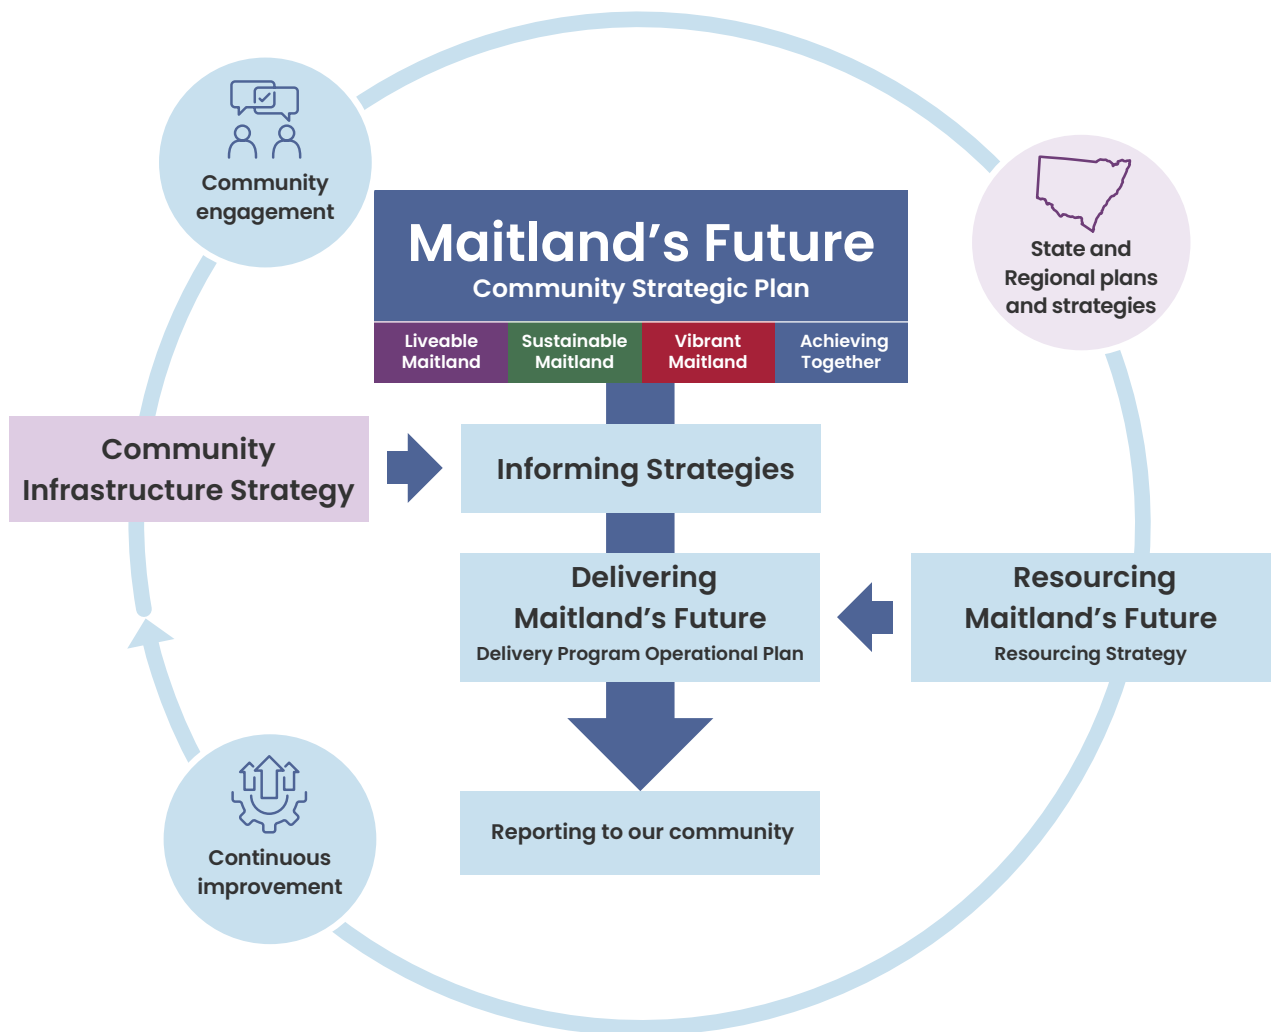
Community engagement

Maitland's Future
Community Strategic Plan

| Liveable Maitland | Sustainable Maitland | Vibrant Maitland | Achieving Together |
|---|---|---|---|

State and Regional plans and strategies

Community Infrastructure Strategy

Informing Strategies

Delivering Maitland's Future
Delivery Program Operational Plan

Resourcing Maitland's Future
Resourcing Strategy

Reporting to our community

Continuous improvement